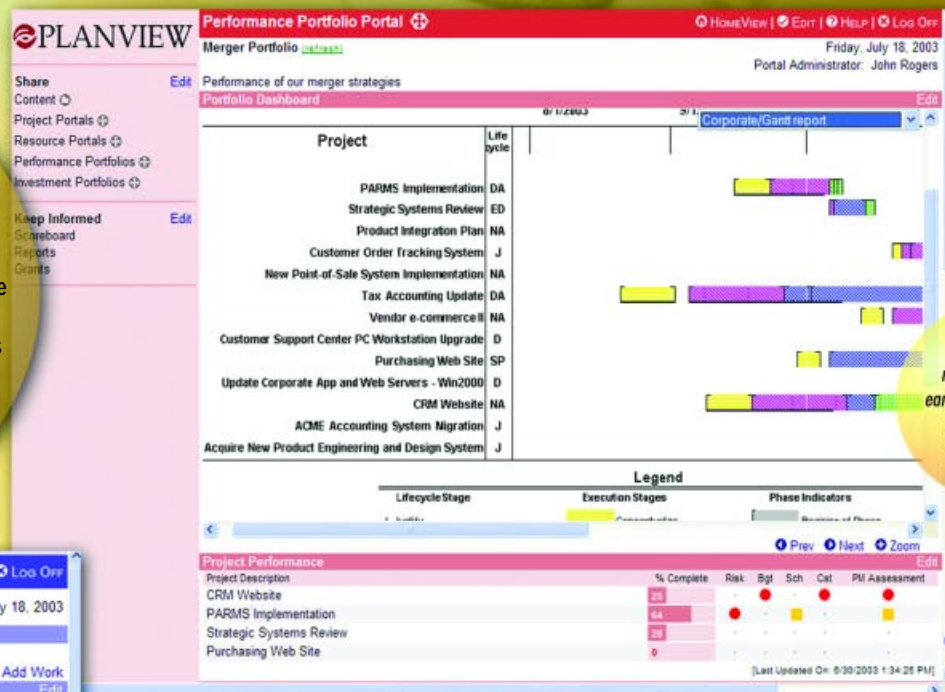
PLANVIEW

Share Edit
Content
Project Portals
Resource Portals
Performance Portfolios
Investment Portfolios

Keep Informed Edit
Scoreboard
Reports
Grants

Performance Portfolio Portal

HomeView | Edit | Help | Log Off

Merger Portfolio (refresh)

Friday, July 18, 2003
Portal Administrator: John Rogers

Edit Performance of our merger strategies

Portfolio Dashboard Edit

Corporate/Gantt report

| Project | Life cycle |
|---|---|
| PARMS Implementation | DA |
| Strategic Systems Review | ED |
| Product Integration Plan | NA |
| Customer Order Tracking System | J |
| New Point-of-Sale System Implementation | NA |
| Tax Accounting Update | DA |
| Vendor e-commerce II | NA |
| Customer Support Center PC Workstation Upgrade | D |
| Purchasing Web Site | SP |
| Update Corporate App and Web Servers - Win2000 | D |
| CRM Website | NA |
| ACME Accounting System Migration | J |
| Acquire New Product Engineering and Design System | J |

Legend
Lifecycle Stage Execution Stages Phase Indicators

Prev Next Zoom

Project Performance Edit

| Project Description | % Complete | Risk | Bgt | Sch | Cat | PM Assessment |
|---|---|---|---|---|---|---|
| CRM Website | 25 | | | | | |
| PARMS Implementation | 64 | | | | | |
| Strategic Systems Review | 28 | | | | | |
| Purchasing Web Site | 0 | | | | | |

[Last Updated On: 6/30/2003 1:34:25 PM]

Log Off
y 18, 2003
Add Work
Edit